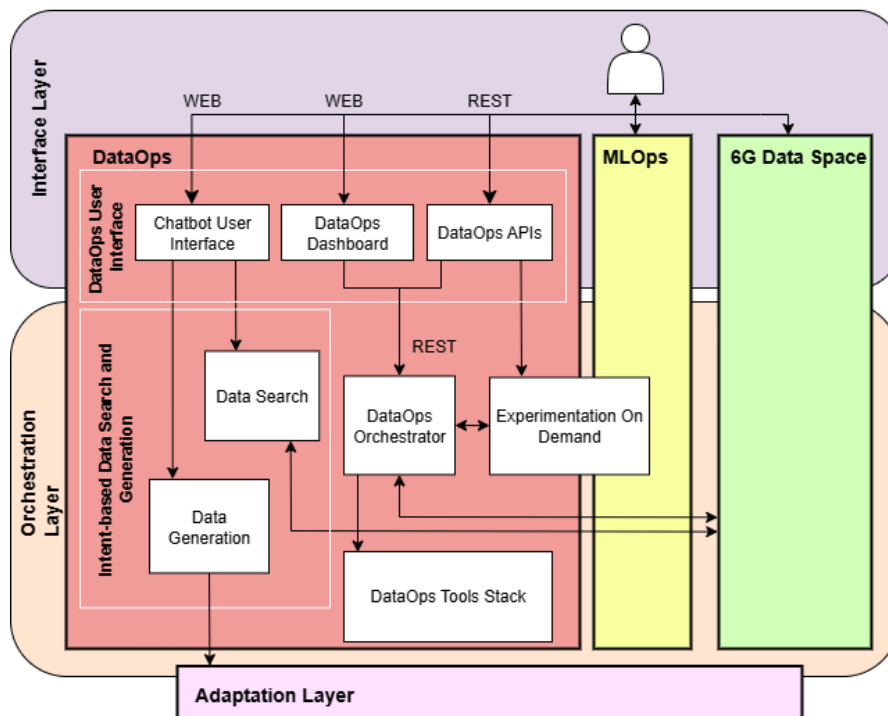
Interface Layer

WEB

WEB

REST

DataOps

MLOps

6G Data Space

DataOps User Interface

Chatbot User Interface

DataOps Dashboard

DataOps APIs

Orchestration Layer

Intent-based Data Search and Generation

REST

Data Search

DataOps Orchestrator

Experimentation On Demand

Data Generation

DataOps Tools Stack

Adaptation Layer